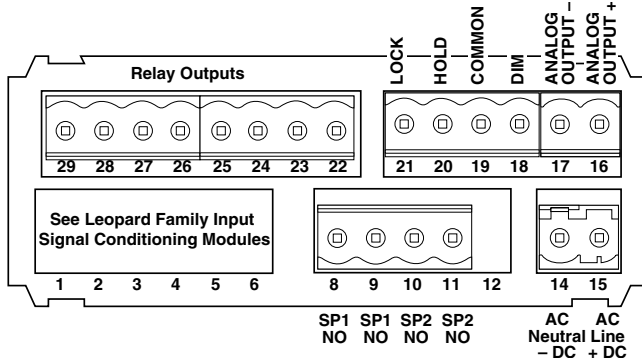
LOCK
HOLD
COMMON
DIM
ANALOG OUTPUT –
ANALOG OUTPUT +

Relay Outputs

29 28 27 26 25 24 23 22

21 20 19 18 17 16

See Leopard Family Input Signal Conditioning Modules

1 2 3 4 5 6

8 9 10 11 12

14 15

SP1 NO
SP1 NO
SP2 NO
SP2 NO

AC Neutral – DC
AC Line + DC